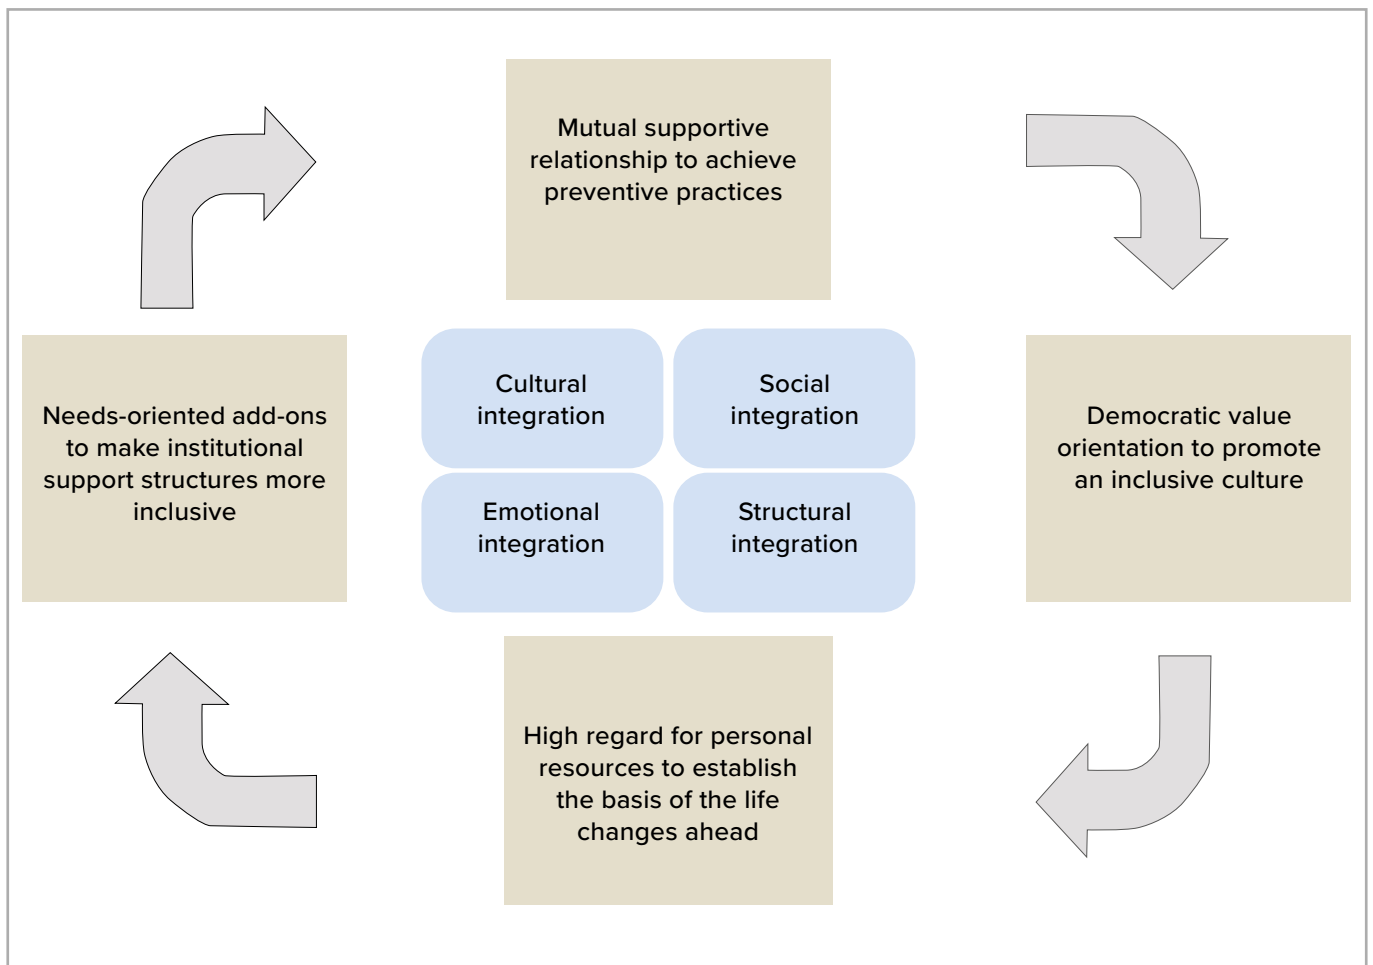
Mutual supportive relationship to achieve preventive practices

Needs-oriented add-ons to make institutional support structures more inclusive

Cultural integration

Social integration

Emotional integration

Structural integration

Democratic value orientation to promote an inclusive culture

High regard for personal resources to establish the basis of the life changes ahead